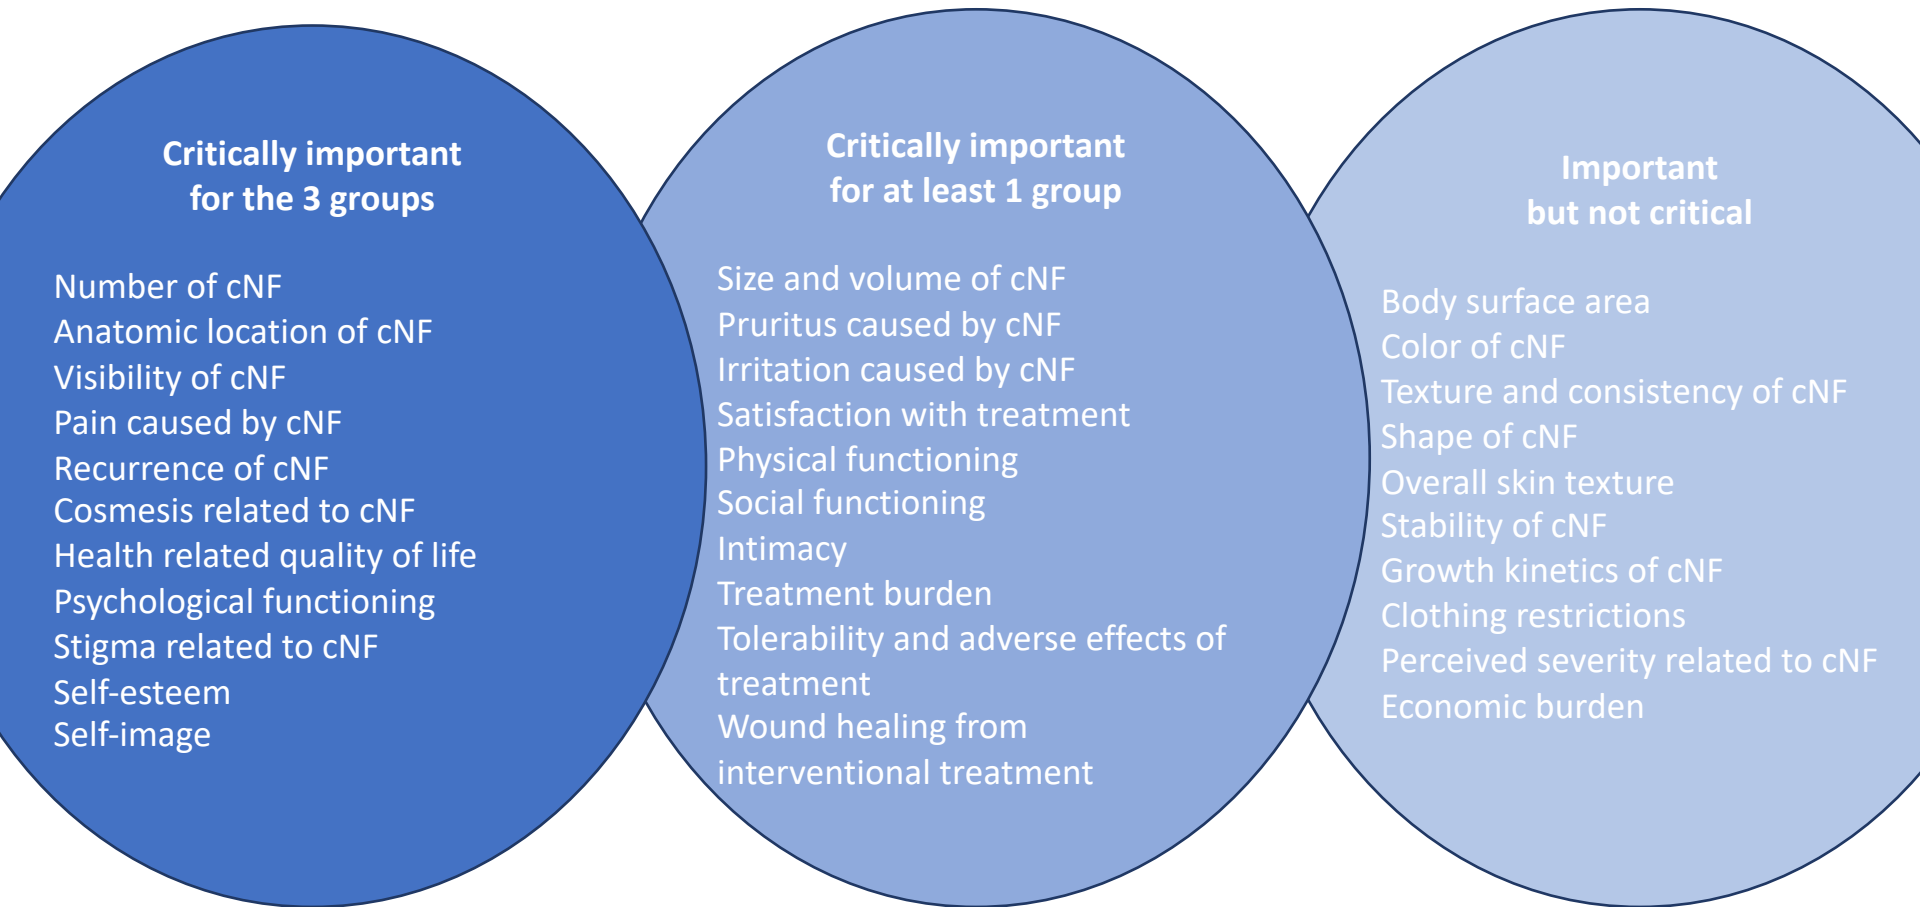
Critically important for the 3 groups

Number of cNF
Anatomic location of cNF
Visibility of cNF
Pain caused by cNF
Recurrence of cNF
Cosmesis related to cNF
Health related quality of life
Psychological functioning
Stigma related to cNF
Self-esteem
Self-image

Critically important for at least 1 group

Size and volume of cNF
Pruritus caused by cNF
Irritation caused by cNF
Satisfaction with treatment
Physical functioning
Social functioning
Intimacy
Treatment burden
Tolerability and adverse effects of treatment
Wound healing from interventional treatment

Important but not critical

Body surface area
Color of cNF
Texture and consistency of cNF
Shape of cNF
Overall skin texture
Stability of cNF
Growth kinetics of cNF
Clothing restrictions
Perceived severity related to cNF
Economic burden